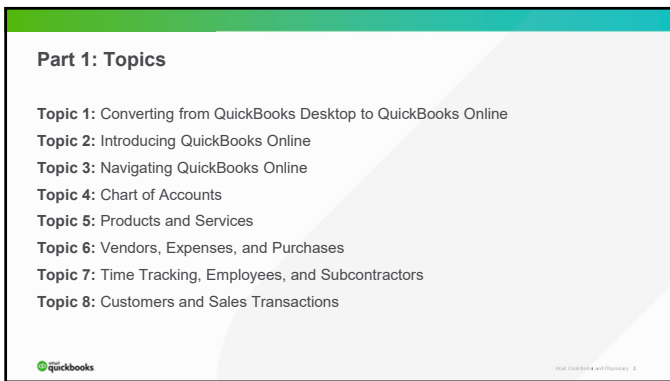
Part 1: Topics

Topic 1: Converting from QuickBooks Desktop to QuickBooks Online

Topic 2: Introducing QuickBooks Online

Topic 3: Navigating QuickBooks Online

Topic 4: Chart of Accounts

Topic 5: Products and Services

Topic 6: Vendors, Expenses, and Purchases

Topic 7: Time Tracking, Employees, and Subcontractors

Topic 8: Customers and Sales Transactions

intuit quickbooks.

Intuit Confidential and Proprietary 3